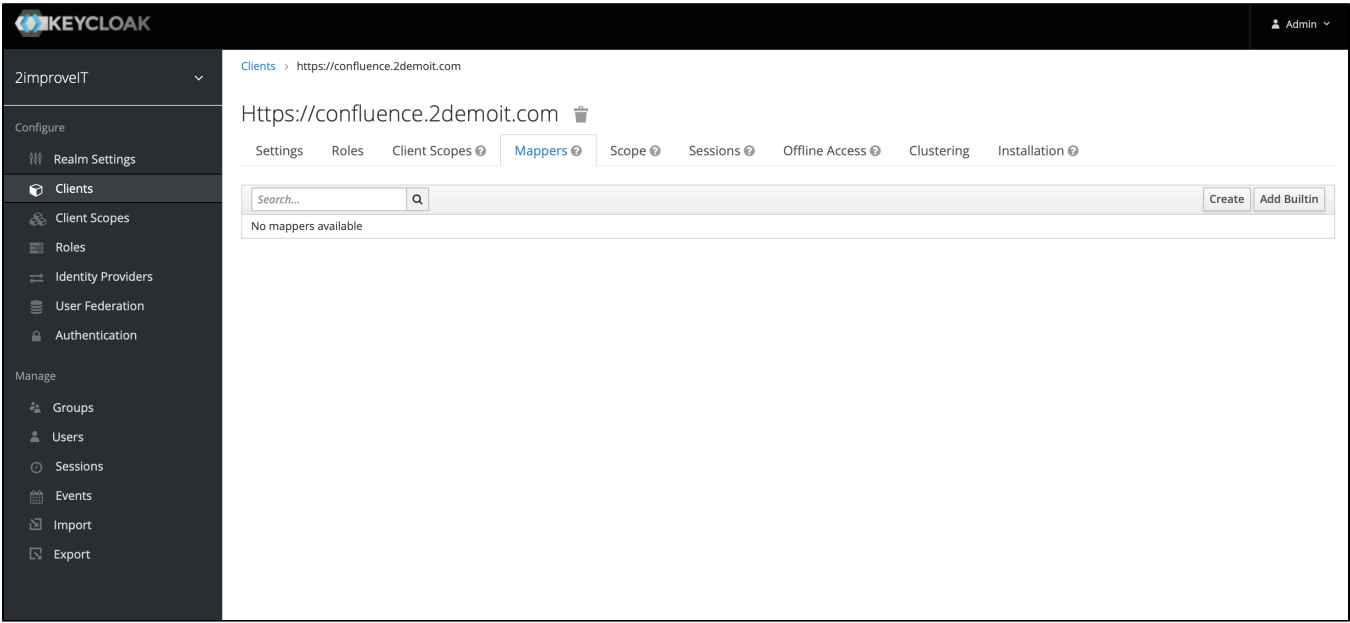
KEYCLOAK

Admin

2improveIT

Configure

Realm Settings

Clients

Client Scopes

Roles

Identity Providers

User Federation

Authentication

Manage

Groups

Users

Sessions

Events

Import

Export

Clients › https://confluence.2demoit.com

Https://confluence.2demoit.com

Settings | Roles | Client Scopes | Mappers | Scope | Sessions | Offline Access | Clustering | Installation

Search...

Create | Add Builtin

No mappers available